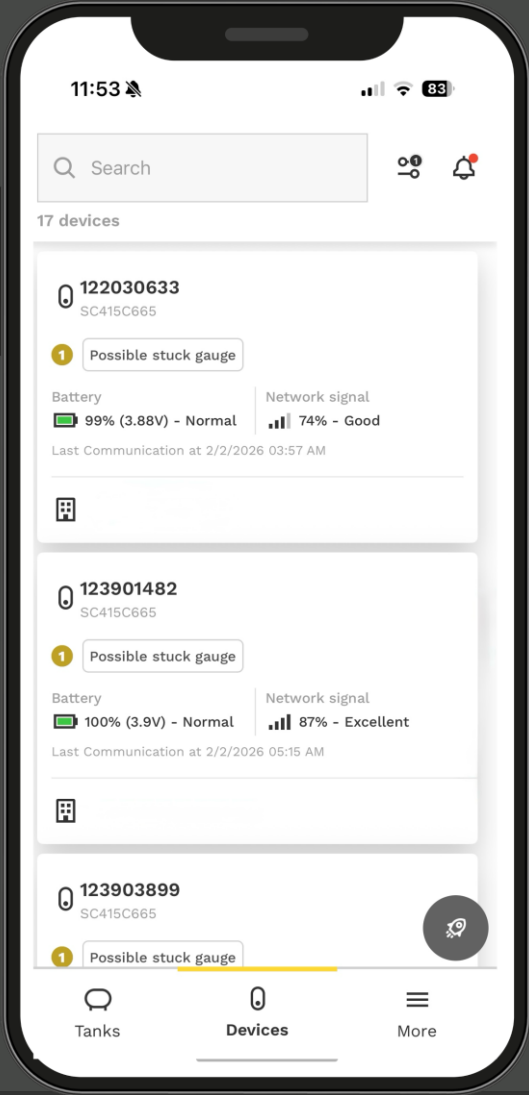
11:53

83

Search

1

17 devices

122030633
SC415C665

1 Possible stuck gauge

Battery
99% (3.88V) - Normal

Network signal
74% - Good

Last Communication at 2/2/2026 03:57 AM

123901482
SC415C665

1 Possible stuck gauge

Battery
100% (3.9V) - Normal

Network signal
87% - Excellent

Last Communication at 2/2/2026 05:15 AM

123903899
SC415C665

1 Possible stuck gauge

Tanks Devices More